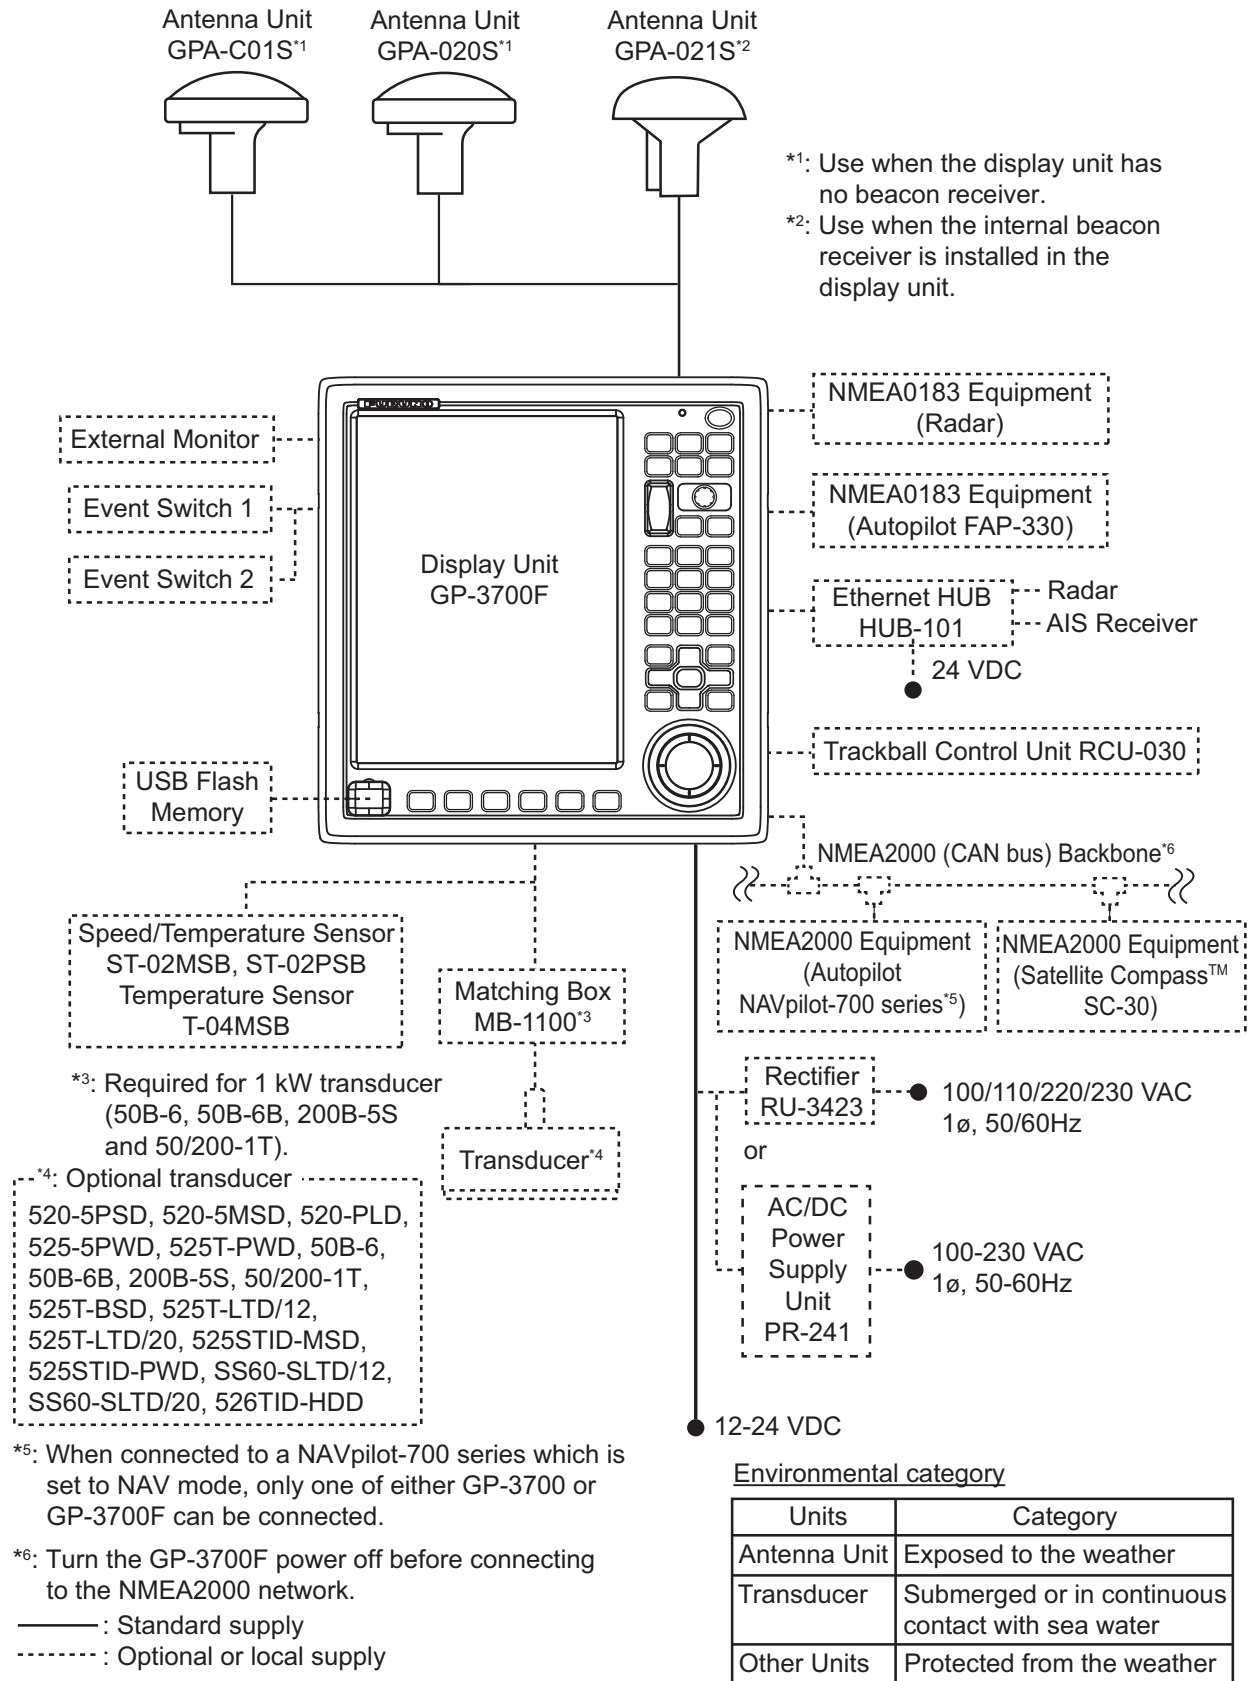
Antenna Unit GPA-C01S$^{*1}$

Antenna Unit GPA-020S$^{*1}$

Antenna Unit GPA-021S$^{*2}$

$*^1$: Use when the display unit has no beacon receiver.

$*^2$: Use when the internal beacon receiver is installed in the display unit.

External Monitor

Event Switch 1

Event Switch 2

Display Unit GP-3700F

NMEA0183 Equipment (Radar)

NMEA0183 Equipment (Autopilot FAP-330)

Ethernet HUB HUB-101

Radar

AIS Receiver

24 VDC

Trackball Control Unit RCU-030

USB Flash Memory

NMEA2000 (CAN bus) Backbone$^{*6}$

Speed/Temperature Sensor ST-02MSB, ST-02PSB Temperature Sensor T-04MSB

Matching Box MB-1100$^{*3}$

NMEA2000 Equipment (Autopilot NAVpilot-700 series$^{*5}$)

NMEA2000 Equipment (Satellite Compass$^{TM}$ SC-30)

$*^3$: Required for 1 kW transducer (50B-6, 50B-6B, 200B-5S and 50/200-1T).

Transducer$^{*4}$

Rectifier RU-3423

100/110/220/230 VAC 1ø, 50/60Hz

or

$*^4$: Optional transducer

520-5PSD, 520-5MSD, 520-PLD, 525-5PWD, 525T-PWD, 50B-6, 50B-6B, 200B-5S, 50/200-1T, 525T-BSD, 525T-LTD/12, 525T-LTD/20, 525STID-MSD, 525STID-PWD, SS60-SLTD/12, SS60-SLTD/20, 526TID-HDD

AC/DC Power Supply Unit PR-241

100-230 VAC 1ø, 50-60Hz

12-24 VDC

$*^5$: When connected to a NAVpilot-700 series which is set to NAV mode, only one of either GP-3700 or GP-3700F can be connected.

$*^6$: Turn the GP-3700F power off before connecting to the NMEA2000 network.

: Standard supply

: Optional or local supply

Environmental category

| Units | Category |
|---|---|
| Antenna Unit | Exposed to the weather |
| Transducer | Submerged or in continuous contact with sea water |
| Other Units | Protected from the weather |